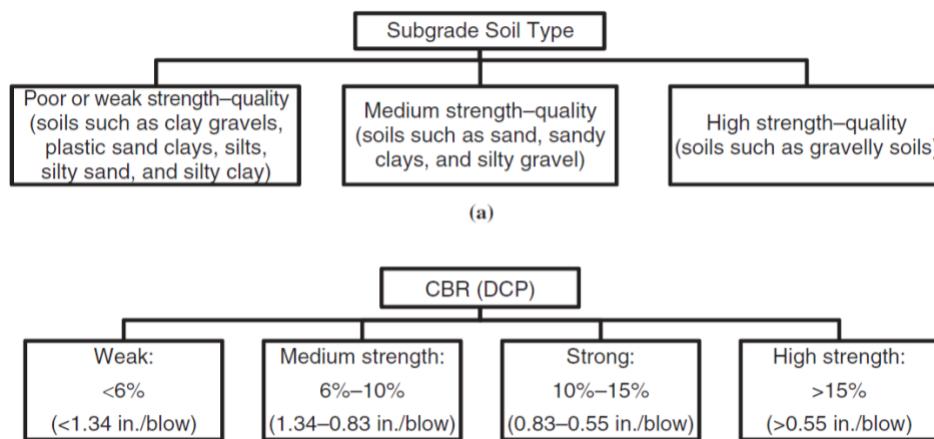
Subgrade Soil Type

Poor or weak strength–quality (soils such as clay gravels, plastic sand clays, silts, silty sand, and silty clay)

Medium strength–quality (soils such as sand, sandy clays, and silty gravel)

High strength–quality (soils such as gravelly soils)

(a)

CBR (DCP)

Weak: <6% (<1.34 in./blow)

Medium strength: 6%–10% (1.34–0.83 in./blow)

Strong: 10%–15% (0.83–0.55 in./blow)

High strength: >15% (>0.55 in./blow)